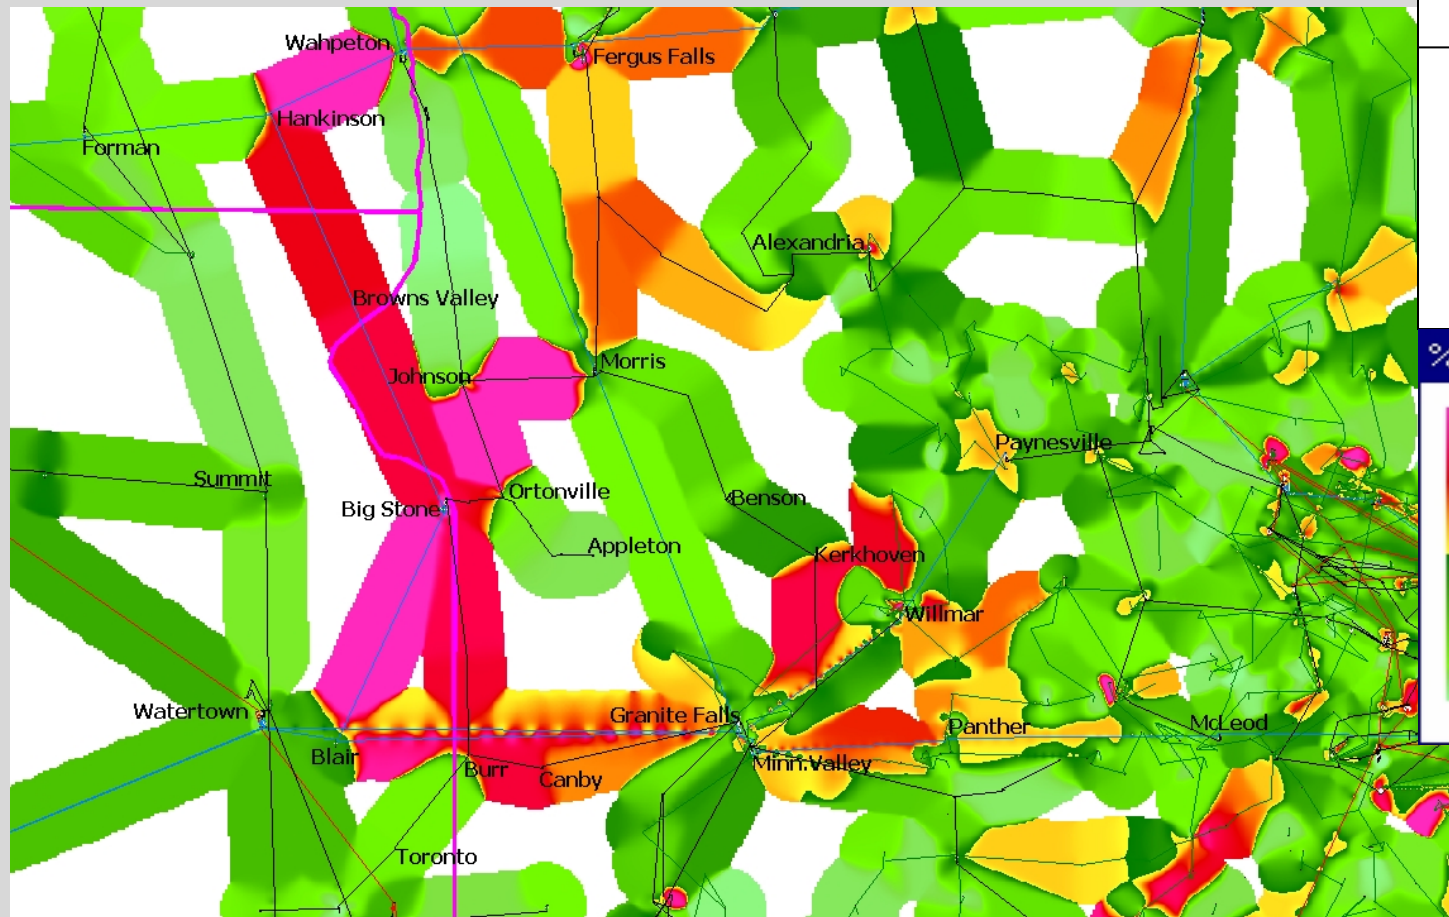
Wahpeton
Fergus Falls
Hankinson
Forman
Alexandria
Browns Valley
Morris
Johnson
Paynesville
Summit
Ortonville
Big Stone
Benson
Appleton
Kerkhoven
Willmar
Watertown
Granite Falls
Panther
McLeod
Blair
Burr
Canby
Minn.Valley
Toronto
%